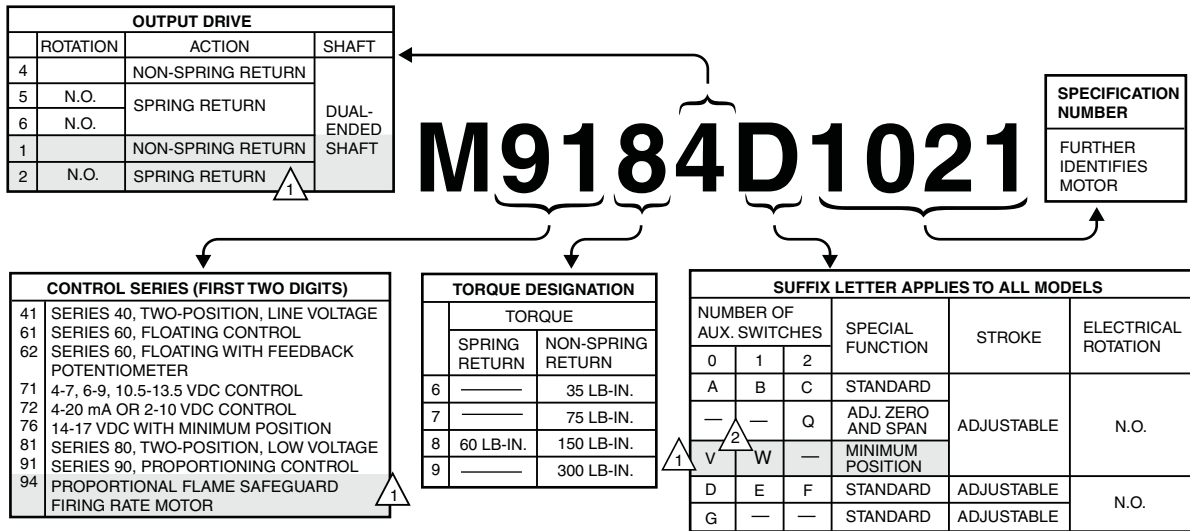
| OUTPUT DRIVE | | | |
|---|---|---|---|
| | ROTATION | ACTION | SHAFT |
| 4 | | NON-SPRING RETURN | DUAL-ENDED SHAFT |
| 5 | N.O. | SPRING RETURN | |
| 6 | N.O. | | |
| 1 | | NON-SPRING RETURN | |
| 2 | N.O. | SPRING RETURN 1 | |

M9184D1021

SPECIFICATION NUMBER

FURTHER IDENTIFIES MOTOR

| CONTROL SERIES (FIRST TWO DIGITS) | |
|---|---|
| 41 | SERIES 40, TWO-POSITION, LINE VOLTAGE |
| 61 | SERIES 60, FLOATING CONTROL |
| 62 | SERIES 60, FLOATING WITH FEEDBACK POTENTIOMETER |
| 71 | 4-7, 6-9, 10.5-13.5 VDC CONTROL |
| 72 | 4-20 mA OR 2-10 VDC CONTROL |
| 76 | 14-17 VDC WITH MINIMUM POSITION |
| 81 | SERIES 80, TWO-POSITION, LOW VOLTAGE |
| 91 | SERIES 90, PROPORTIONING CONTROL |
| 94 | PROPORTIONAL FLAME SAFEGUARD FIRING RATE MOTOR 1 |

| TORQUE DESIGNATION | | |
|---|---|---|
| | TORQUE | |
| | SPRING RETURN | NON-SPRING RETURN |
| 6 | ——— | 35 LB-IN. |
| 7 | ——— | 75 LB-IN. |
| 8 | 60 LB-IN. | 150 LB-IN. |
| 9 | ——— | 300 LB-IN. |

| SUFFIX LETTER APPLIES TO ALL MODELS | | | | | |
|---|---|---|---|---|---|
| NUMBER OF AUX. SWITCHES 0 | 1 | 2 | SPECIAL FUNCTION | STROKE | ELECTRICAL ROTATION |
| A | B | C | STANDARD | ADJUSTABLE | N.O. |
| — | — | Q | ADJ. ZERO AND SPAN | | |
| 1 V | 2 W | — | MINIMUM POSITION | | |
| D | E | F | STANDARD | ADJUSTABLE | N.O. |
| G | — | — | STANDARD | ADJUSTABLE | |